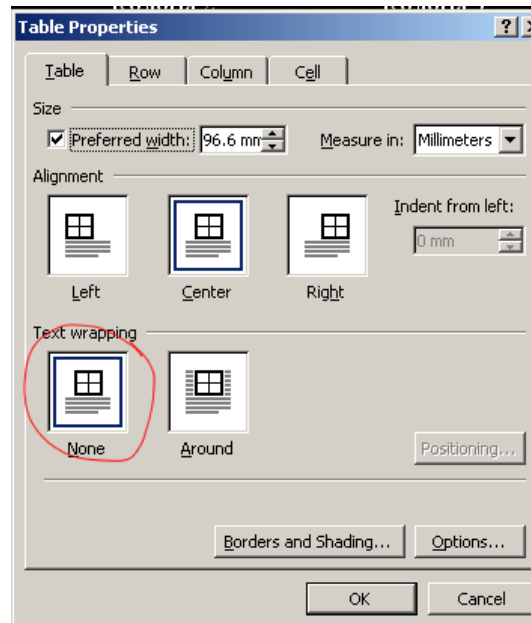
Table Properties

? X

Table | Row | Column | Cell

Size

Preferred width: 96.6 mm

Measure in: Millimeters

Alignment

Left

Center

Right

Indent from left:

0 mm

Text wrapping

None

Around

Positioning...

Borders and Shading...

Options...

OK

Cancel